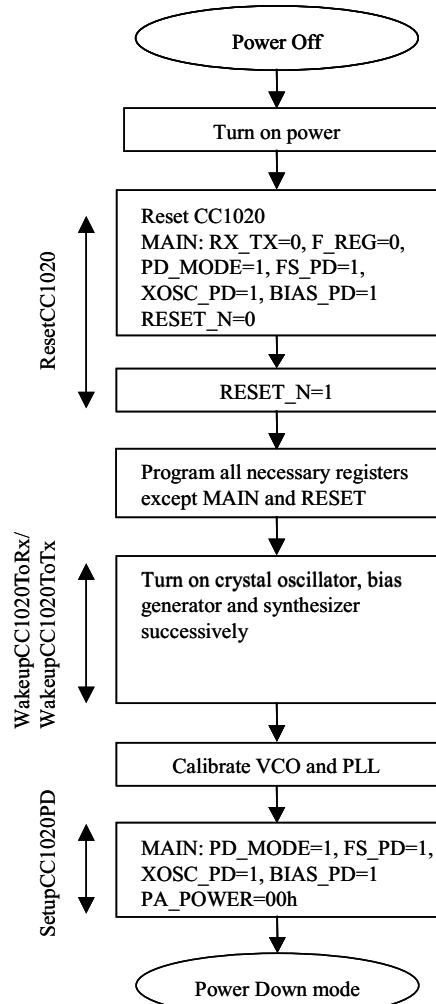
Power Off

Turn on power

ResetCC1020

Reset CC1020
MAIN: RX_TX=0, F_REG=0, PD_MODE=1, FS_PD=1, XOSC_PD=1, BIAS_PD=1
RESET_N=0

RESET_N=1

Program all necessary registers except MAIN and RESET

WakeupCC1020ToRx/
WakeupCC1020ToTx

Turn on crystal oscillator, bias generator and synthesizer successively

Calibrate VCO and PLL

SetupCC1020PD

MAIN: PD_MODE=1, FS_PD=1, XOSC_PD=1, BIAS_PD=1
PA_POWER=00h

Power Down mode